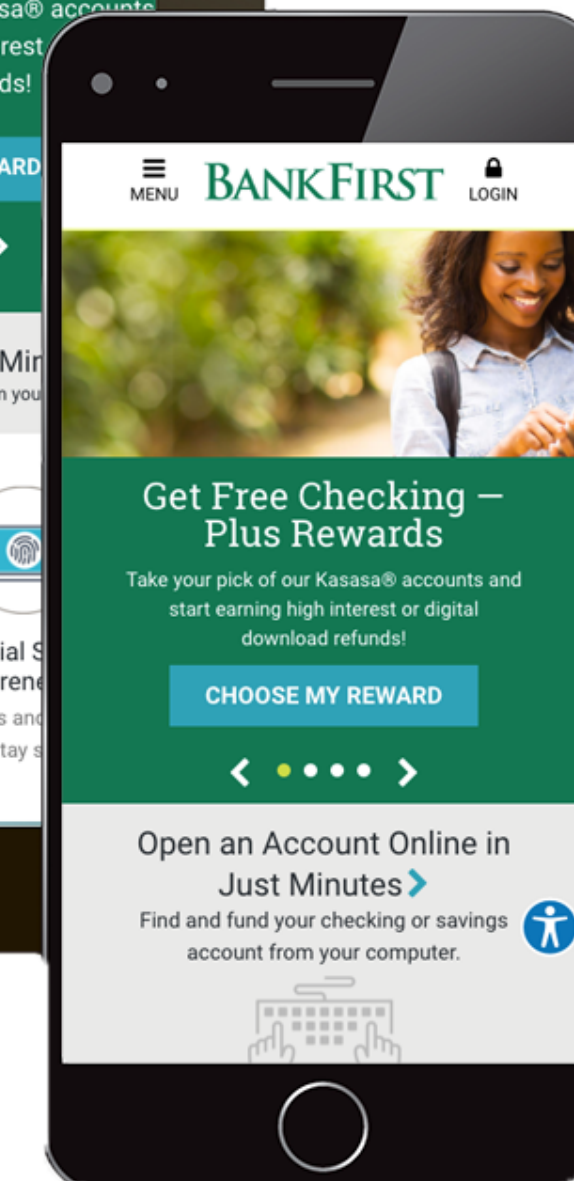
sa® accounts
rest
ds!

ARD

Mi
n you

ial S
ren
s and
tay s

MENU BANKFIRST LOGIN

Get Free Checking — Plus Rewards

Take your pick of our Kasasa® accounts and start earning high interest or digital download refunds!

CHOOSE MY REWARD

Open an Account Online in Just Minutes

Find and fund your checking or savings account from your computer.